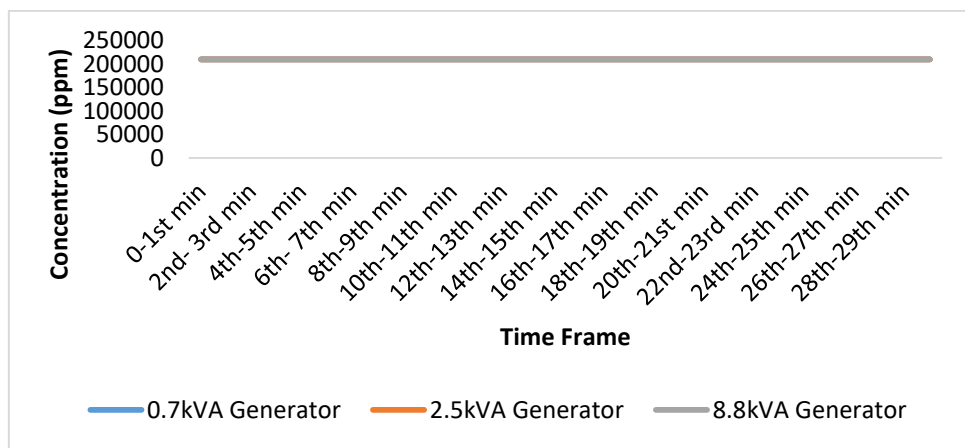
Concentration (ppm)

250000
200000
150000
100000
50000
0

0-1st min
2nd- 3rd min
4th-5th min
6th- 7th min
8th-9th min
10th-11th min
12th-13th min
14th-15th min
16th-17th min
18th-19th min
20th-21st min
22nd-23rd min
24th-25th min
26th-27th min
28th-29th min

Time Frame

0.7kVA Generator
2.5kVA Generator
8.8kVA Generator